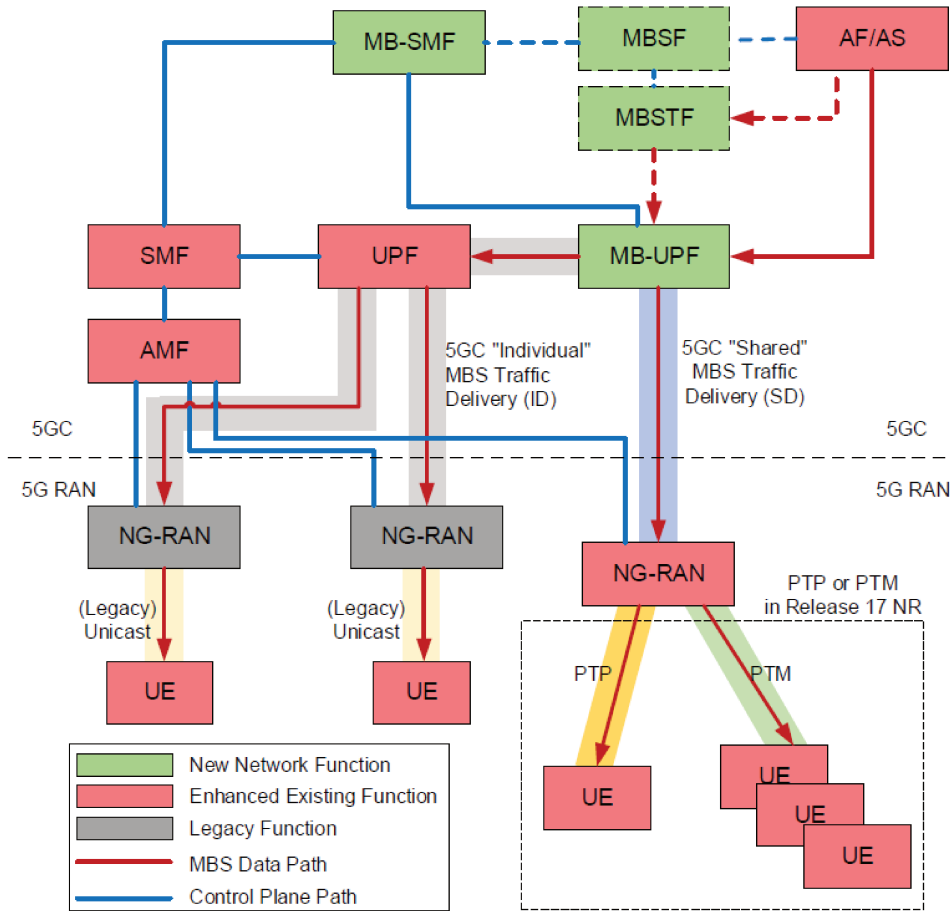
MB-SMF

MBSF

AF/AS

MBSTF

SMF

UPF

MB-UPF

AMF

5GC "Individual" MBS Traffic Delivery (ID)

5GC "Shared" MBS Traffic Delivery (SD)

5GC

5GC

5G RAN

5G RAN

NG-RAN

NG-RAN

NG-RAN

PTP or PTM in Release 17 NR

(Legacy) Unicast

(Legacy) Unicast

PTP

PTM

UE

UE

UE

UE

UE

UE

New Network Function

Enhanced Existing Function

Legacy Function

MBS Data Path

Control Plane Path